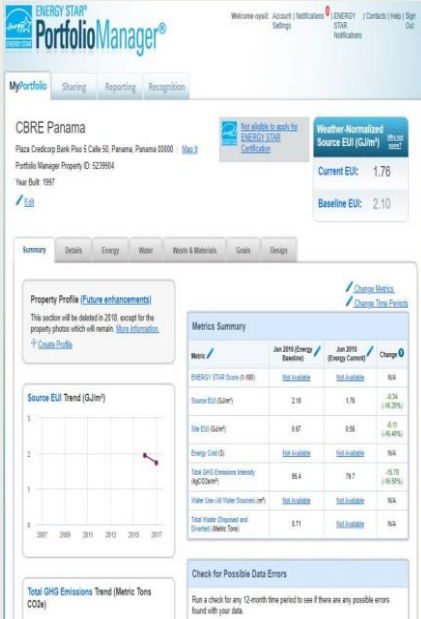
ENERGY STAR® PortfolioManager®

ENERGY STAR

Welcome oyuil: Account Settings | Notifications | ENERGY STAR Notifications | Contacts | Help | Sign Out

MyPortfolio Sharing Reporting Recognition

CBRE Panama

Plaza Credicorp Bank Piso 5 Calle 50, Panama, Panama 00000 | Map It

Portfolio Manager Property ID: 5239904

Year Built: 1997

Edit

Not eligible to apply for ENERGY STAR Certification

Weather-Normalized Source EUI (GJ/m²) Why not score?

Current EUI: 1.76

Baseline EUI: 2.10

Summary Details Energy Water Waste & Materials Goals Design

Change Metrics
Change Time Periods

Property Profile (Future enhancements)

This section will be deleted in 2018, except for the property photos which will remain. More information.

Create Profile

Metrics Summary

| Metric | Jun 2016 (Energy Baseline) | Jun 2018 (Energy Current) | Change |
|---|---|---|---|
| ENERGY STAR Score (1-100) | Not Available | Not Available | N/A |
| Source EUI (GJ/m²) | 2.10 | 1.76 | -0.34 (-16.20%) |
| Site EUI (GJ/m²) | 0.67 | 0.56 | -0.11 (-16.40%) |
| Energy Cost ($) | Not Available | Not Available | N/A |
| Total GHG Emissions Intensity (kgCO2e/m²) | 95.4 | 79.7 | -15.70 (-16.50%) |
| Water Use (All Water Sources) (m³) | Not Available | Not Available | N/A |
| Total Waste (Disposed and Diverted) (Metric Tons) | 8.71 | Not Available | N/A |

Source EUI Trend (GJ/m²)

3
2
1
0
2007 2009 2011 2013 2015 2017

Check for Possible Data Errors

Run a check for any 12-month time period to see if there are any possible errors found with your data.

Total GHG Emissions Trend (Metric Tons CO2e)